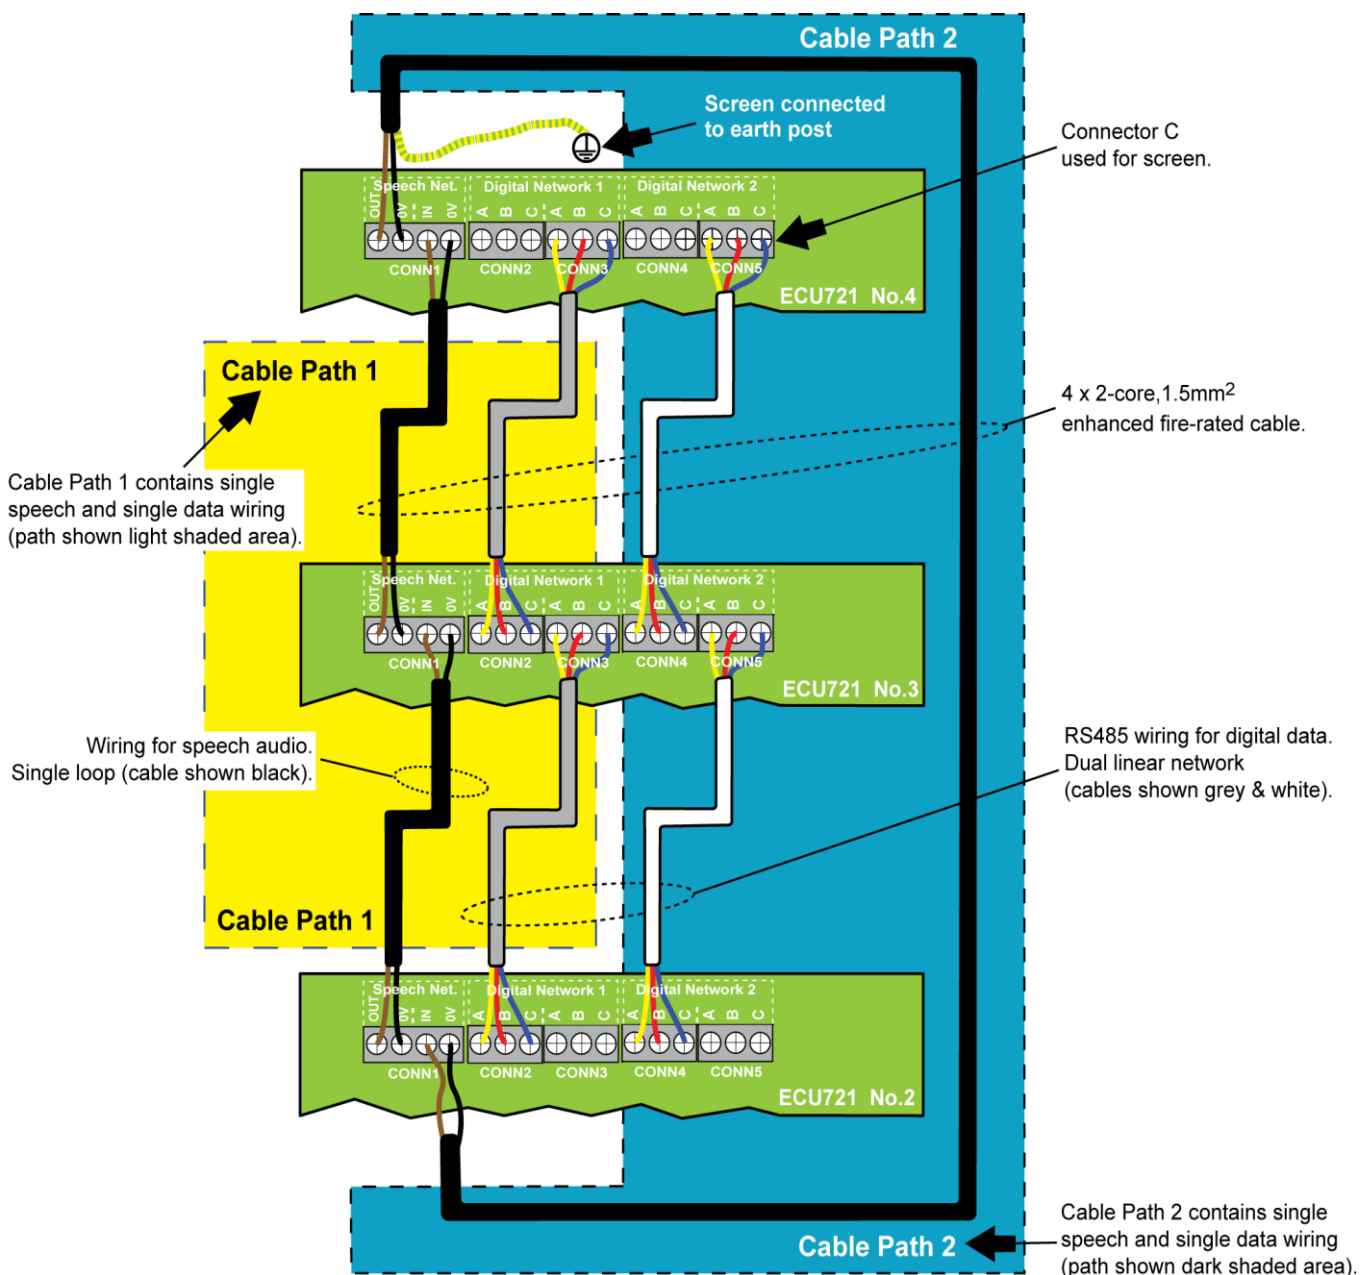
Cable Path 2

Screen connected to earth post

Connector C used for screen.

Speech Net.
OUT 0V IN 0V
Digital Network 1
A B C A B C
Digital Network 2
A B C A B C
CONN1 CONN2 CONN3 CONN4 CONN5
ECU721 No.4

Cable Path 1

4 x 2-core,1.5mm$^2$ enhanced fire-rated cable.

Cable Path 1 contains single speech and single data wiring (path shown light shaded area).

Speech Net.
OUT 0V IN 0V
Digital Network 1
A B C A B C
Digital Network 2
A B C A B C
CONN1 CONN2 CONN3 CONN4 CONN5
ECU721 No.3

Wiring for speech audio. Single loop (cable shown black).

RS485 wiring for digital data. Dual linear network (cables shown grey & white).

Cable Path 1

Speech Net.
OUT 0V IN 0V
Digital Network 1
A B C A B C
Digital Network 2
A B C A B C
CONN1 CONN2 CONN3 CONN4 CONN5
ECU721 No.2

Cable Path 2

Cable Path 2 contains single speech and single data wiring (path shown dark shaded area).